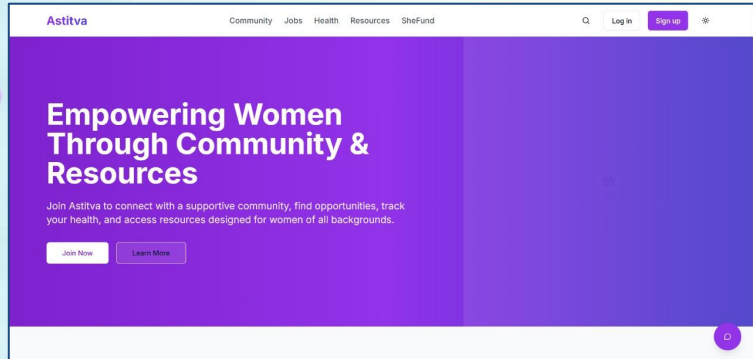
Astitva

Community Jobs Health Resources SheFund

Log in Sign up

Empowering Women Through Community & Resources

Join Astitva to connect with a supportive community, find opportunities, track your health, and access resources designed for women of all backgrounds.

Join Now Learn More